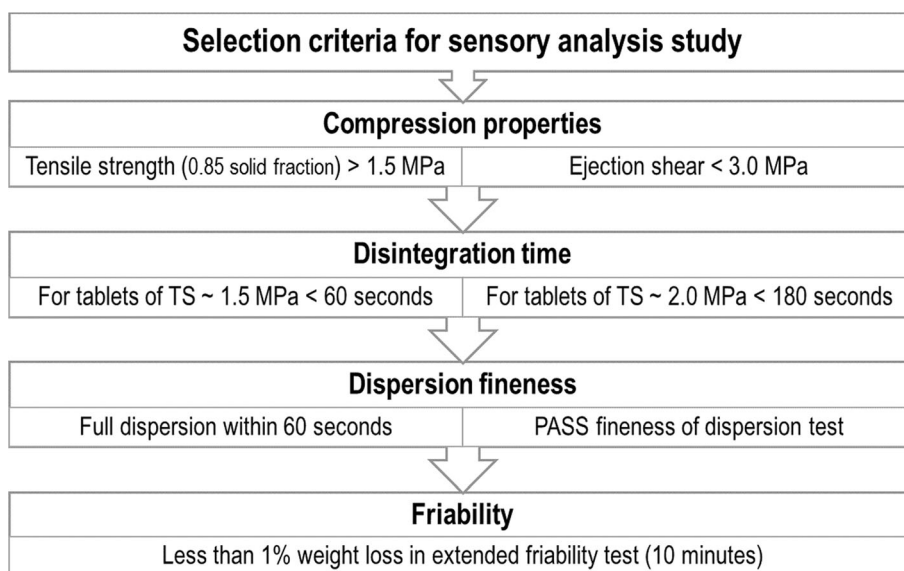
Selection criteria for sensory analysis study

Compression properties

Tensile strength (0.85 solid fraction) > 1.5 MPa

Ejection shear < 3.0 MPa

Disintegration time

For tablets of TS ~ 1.5 MPa < 60 seconds

For tablets of TS ~ 2.0 MPa < 180 seconds

Dispersion fineness

Full dispersion within 60 seconds

PASS fineness of dispersion test

Friability

Less than 1% weight loss in extended friability test (10 minutes)